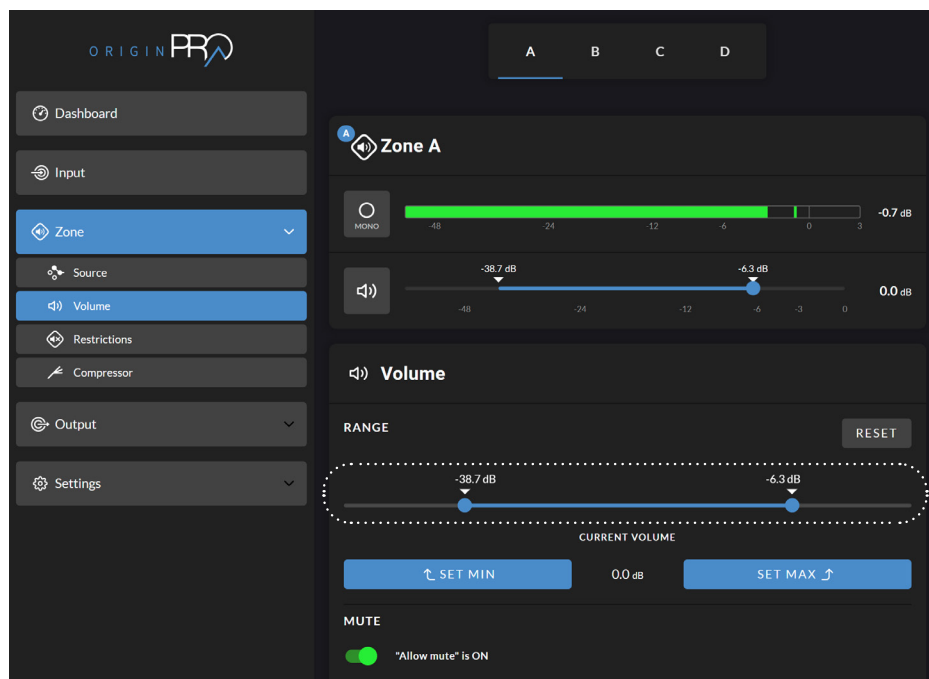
ORIGIN PRO

Dashboard

Input

Zone

Source

Volume

Restrictions

Compressor

Output

Settings

A B C D

A Zone A

MONO

-48 -24 -12 -6 0 3

-0.7 dB

-38.7 dB -6.3 dB

-48 -24 -12 -6 -3 0

0.0 dB

Volume

RANGE

RESET

-38.7 dB -6.3 dB

CURRENT VOLUME

SET MIN

0.0 dB

SET MAX

MUTE

"Allow mute" is ON